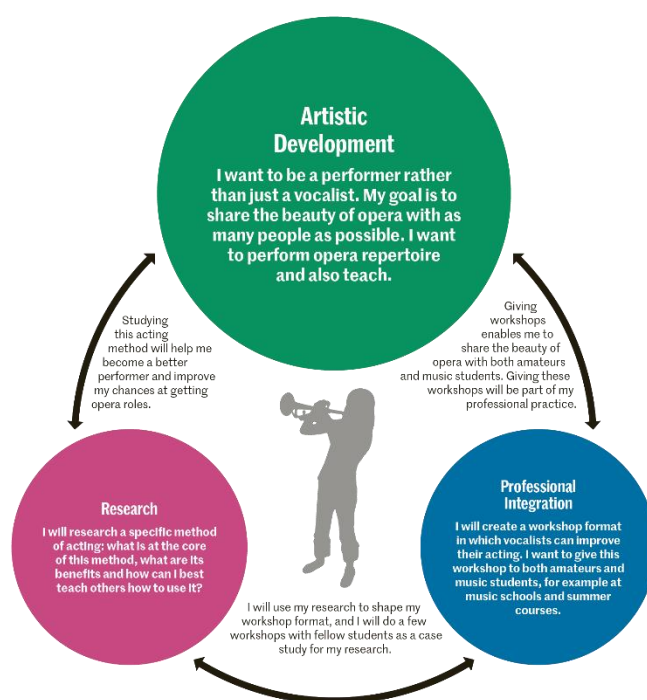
Artistic Development

I want to be a performer rather than just a vocalist. My goal is to share the beauty of opera with as many people as possible. I want to perform opera repertoire and also teach.

Studying this acting method will help me become a better performer and improve my chances at getting opera roles.

Giving workshops enables me to share the beauty of opera with both amateurs and music students. Giving these workshops will be part of my professional practice.

Research

I will research a specific method of acting: what is at the core of this method, what are its benefits and how can I best teach others how to use it?

Professional Integration

I will create a workshop format in which vocalists can improve their acting. I want to give this workshop to both amateurs and music students, for example at music schools and summer courses.

I will use my research to shape my workshop format, and I will do a few workshops with fellow students as a case study for my research.